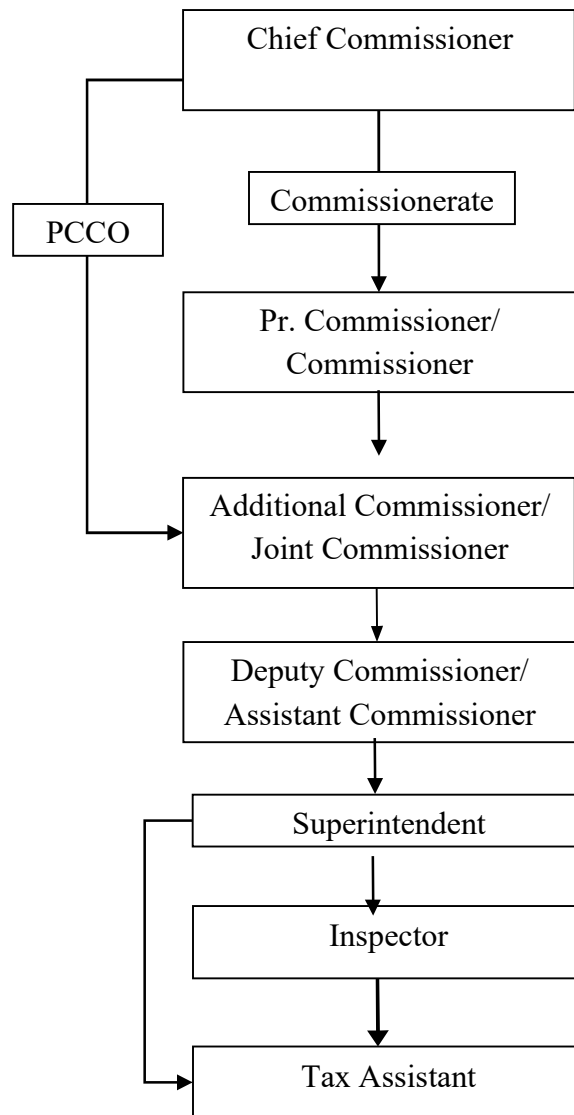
Chief Commissioner

PCCO

Commissionerate

Pr. Commissioner/
Commissioner

Additional Commissioner/
Joint Commissioner

Deputy Commissioner/
Assistant Commissioner

Superintendent

Inspector

Tax Assistant